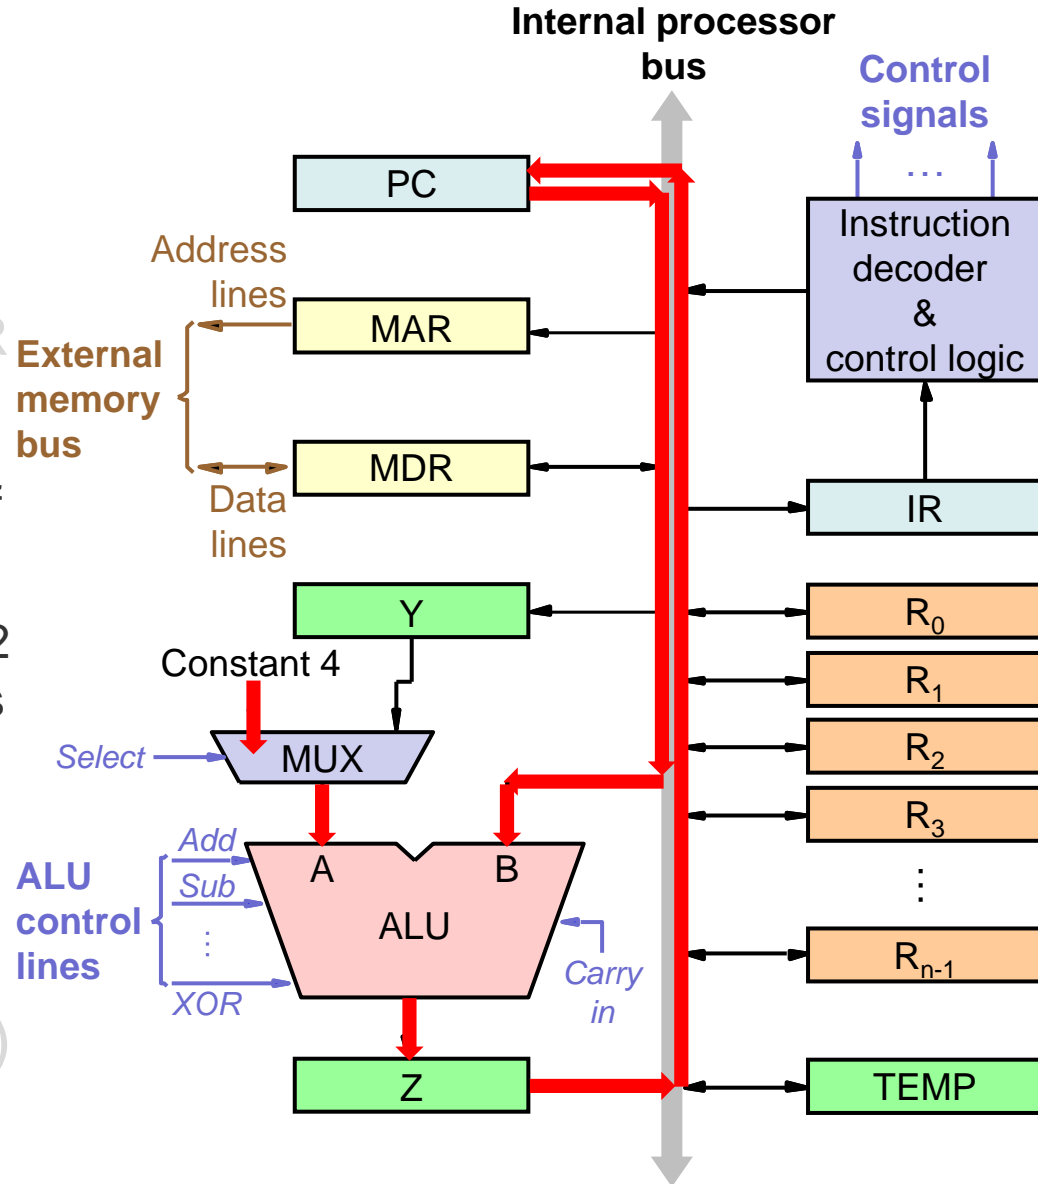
Internal processor bus

Control signals

...

PC

Address lines

MAR

External memory bus

MDR

Data lines

Instruction decoder & control logic

IR

Y

Constant 4

Select

MUX

$R_0$

$R_1$

$R_2$

$R_3$

⋮

$R_{n-1}$

ALU control lines

Add

Sub

⋮

XOR

A

B

ALU

Carry in

Z

TEMP